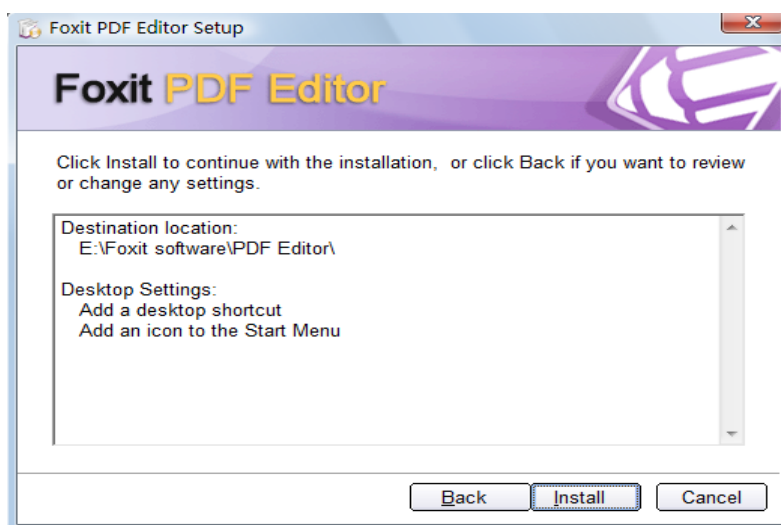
Foxit PDF Editor Setup

Foxit PDF Editor

Click Install to continue with the installation, or click Back if you want to review or change any settings.

Destination location:
E:\Foxit software\PDF Editor\

Desktop Settings:
Add a desktop shortcut
Add an icon to the Start Menu

Back
Install
Cancel